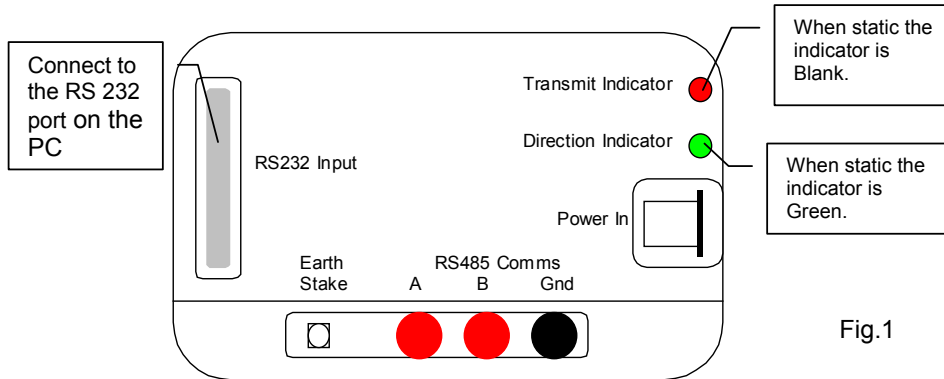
Connect to the RS 232 port on the PC

RS232 Input

Transmit Indicator

When static the indicator is Blank.

Direction Indicator

When static the indicator is Green.

Power In

Earth Stake

RS485 Comms

A

B

Gnd

Fig.1